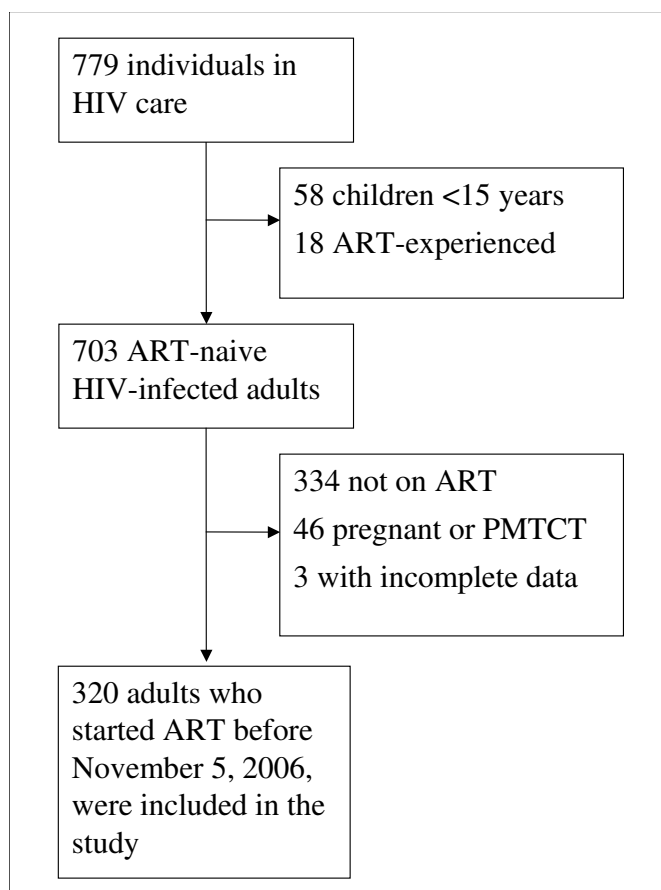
779 individuals in HIV care

58 children <15 years
18 ART-experienced

703 ART-naive HIV-infected adults

334 not on ART
46 pregnant or PMTCT
3 with incomplete data

320 adults who started ART before November 5, 2006, were included in the study